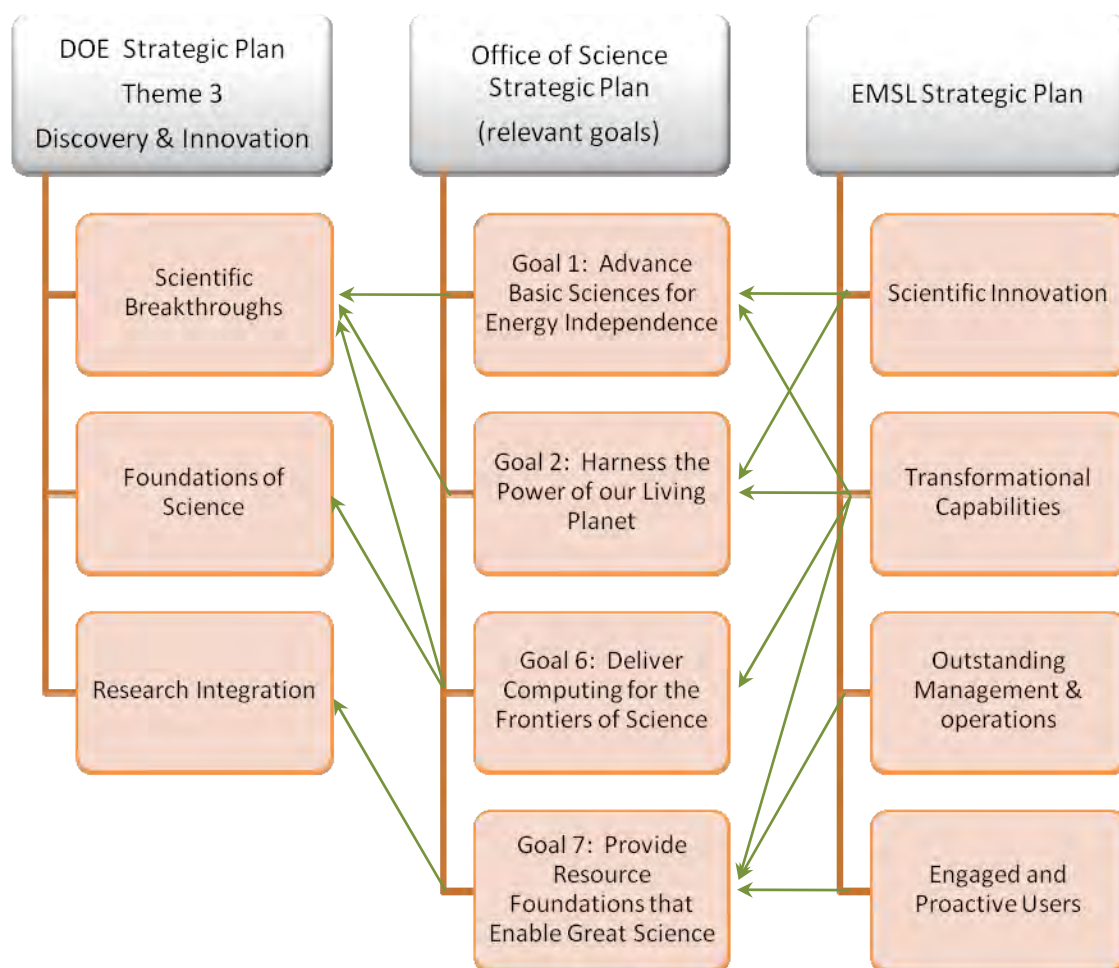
DOE Strategic Plan
Theme 3
Discovery & Innovation

Scientific Breakthroughs

Foundations of Science

Research Integration

Office of Science Strategic Plan
(relevant goals)

Goal 1: Advance Basic Sciences for Energy Independence

Goal 2: Harness the Power of our Living Planet

Goal 6: Deliver Computing for the Frontiers of Science

Goal 7: Provide Resource Foundations that Enable Great Science

EMSL Strategic Plan

Scientific Innovation

Transformational Capabilities

Outstanding Management & operations

Engaged and Proactive Users